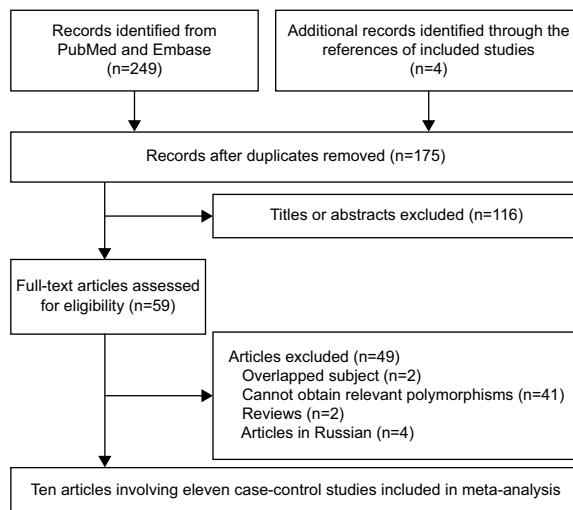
Records identified from PubMed and Embase (n=249)

Additional records identified through the references of included studies (n=4)

Records after duplicates removed (n=175)

Titles or abstracts excluded (n=116)

Full-text articles assessed for eligibility (n=59)

Articles excluded (n=49)
Overlapped subject (n=2)
Cannot obtain relevant polymorphisms (n=41)
Reviews (n=2)
Articles in Russian (n=4)

Ten articles involving eleven case-control studies included in meta-analysis